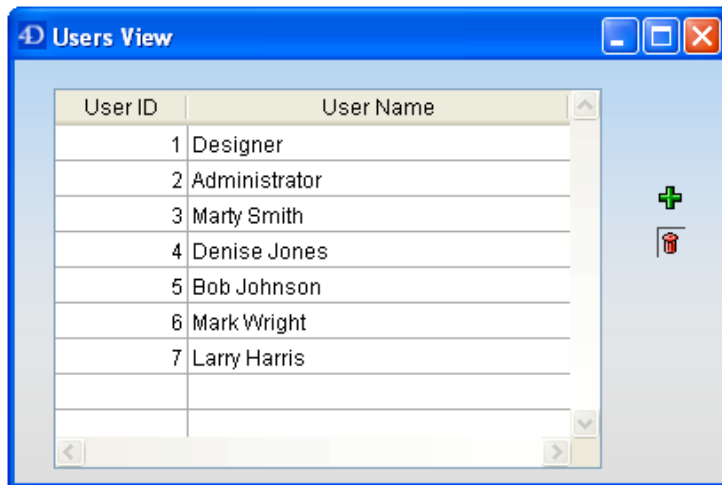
4D Users View

| User ID | User Name |
|---|---|
| 1 | Designer |
| 2 | Administrator |
| 3 | Marty Smith |
| 4 | Denise Jones |
| 5 | Bob Johnson |
| 6 | Mark Wright |
| 7 | Larry Harris |
| | |
| | |